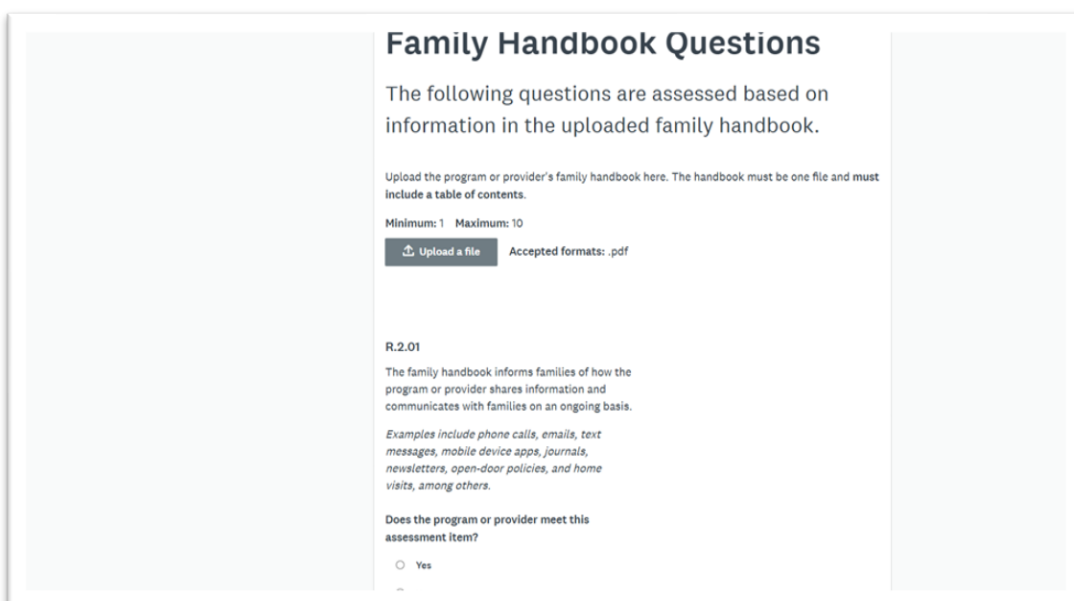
Family Handbook Questions

The following questions are assessed based on information in the uploaded family handbook.

Upload the program or provider's family handbook here. The handbook must be one file and must include a table of contents.

Minimum: 1 Maximum: 10

Upload a file Accepted formats: .pdf

R.2.01

The family handbook informs families of how the program or provider shares information and communicates with families on an ongoing basis.

Examples include phone calls, emails, text messages, mobile device apps, journals, newsletters, open-door policies, and home visits, among others.

Does the program or provider meet this assessment item?

Yes